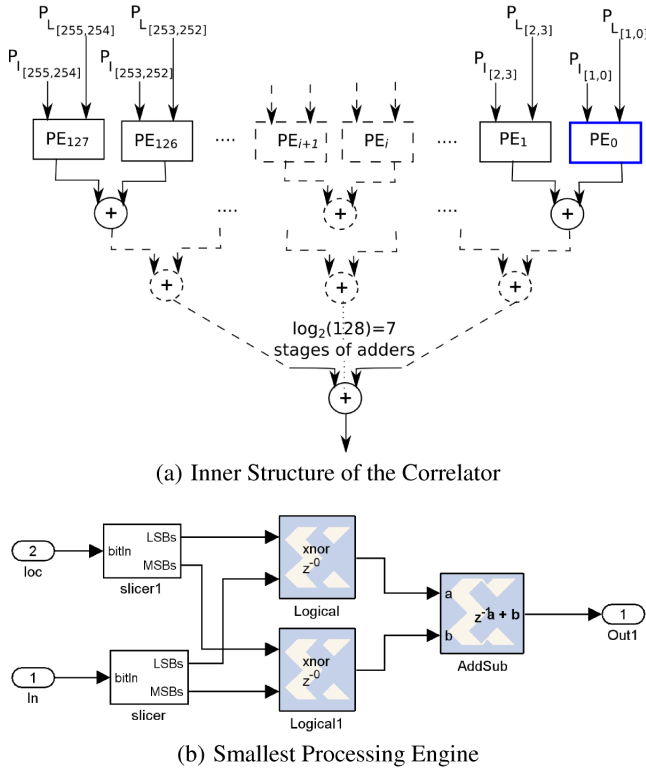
$P_{L[255,254]}$ $P_{L[253,252]}$ $P_{L[2,3]}$ $P_{L[1,0]}$

$P_{I[255,254]}$ $P_{I[253,252]}$ $P_{I[2,3]}$ $P_{I[1,0]}$

$PE_{127}$ $PE_{126}$ .... $PE_{i+1}$ $PE_{i}$ .... $PE_{1}$ $PE_{0}$

+ .... + .... +

+ + +

$\log_2(128)=7$ stages of adders

+

(a) Inner Structure of the Correlator

2 loc

bitIn LSBs MSBs slicer1

xnor $z^{-0}$ Logical

a b $z^{-1}$a + b AddSub

1 Out1

1 In

bitIn LSBs MSBs slicer

xnor $z^{-0}$ Logical1

(b) Smallest Processing Engine